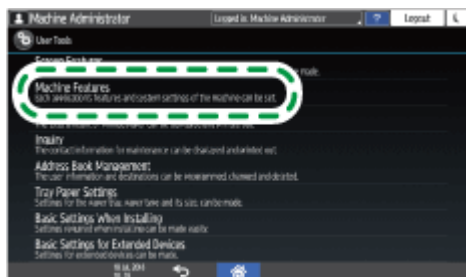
Machine Administrator
Logged in: Machine Administrator
?
Logout
User Tools
Screen Features
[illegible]
Machine Features
Each application's features and system settings of the machine can be set.
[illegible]
Inquiry
The contact information for maintenance can be displayed and edited out.
Address Book Management
The user information and destinations can be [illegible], changed and deleted.
Tray Paper Settings
Settings for the Paper Tray, Paper type and its size, can be made.
Basic Settings When Installing
Settings required when installing can be made easily.
Basic Settings for Extended Devices
Settings for extended devices can be made.
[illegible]